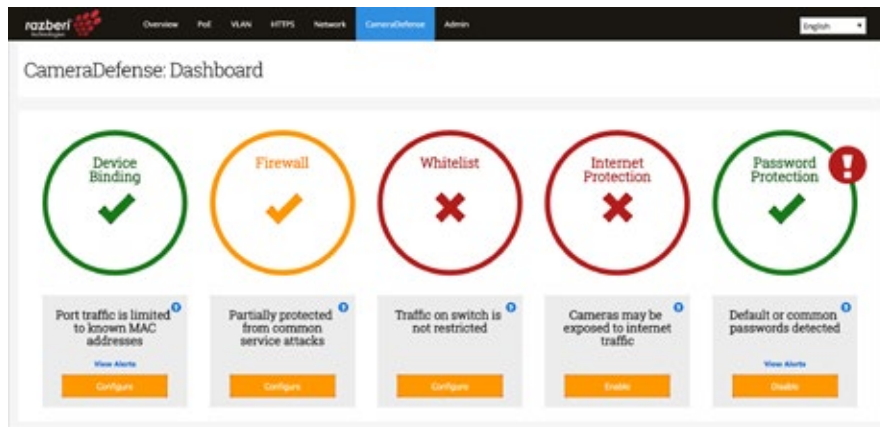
razberi technologies

Overview PoE VLAN HTTPS Network CameraDefense Admin

English

CameraDefense: Dashboard

Device Binding

Firewall

Whitelist

Internet Protection

Password Protection

!

Port traffic is limited to known MAC addresses

View Alerts

Configure

Partially protected from common service attacks

Configure

Traffic on switch is not restricted

Configure

Cameras may be exposed to internet traffic

Enable

Default or common passwords detected

View Alerts

Disable